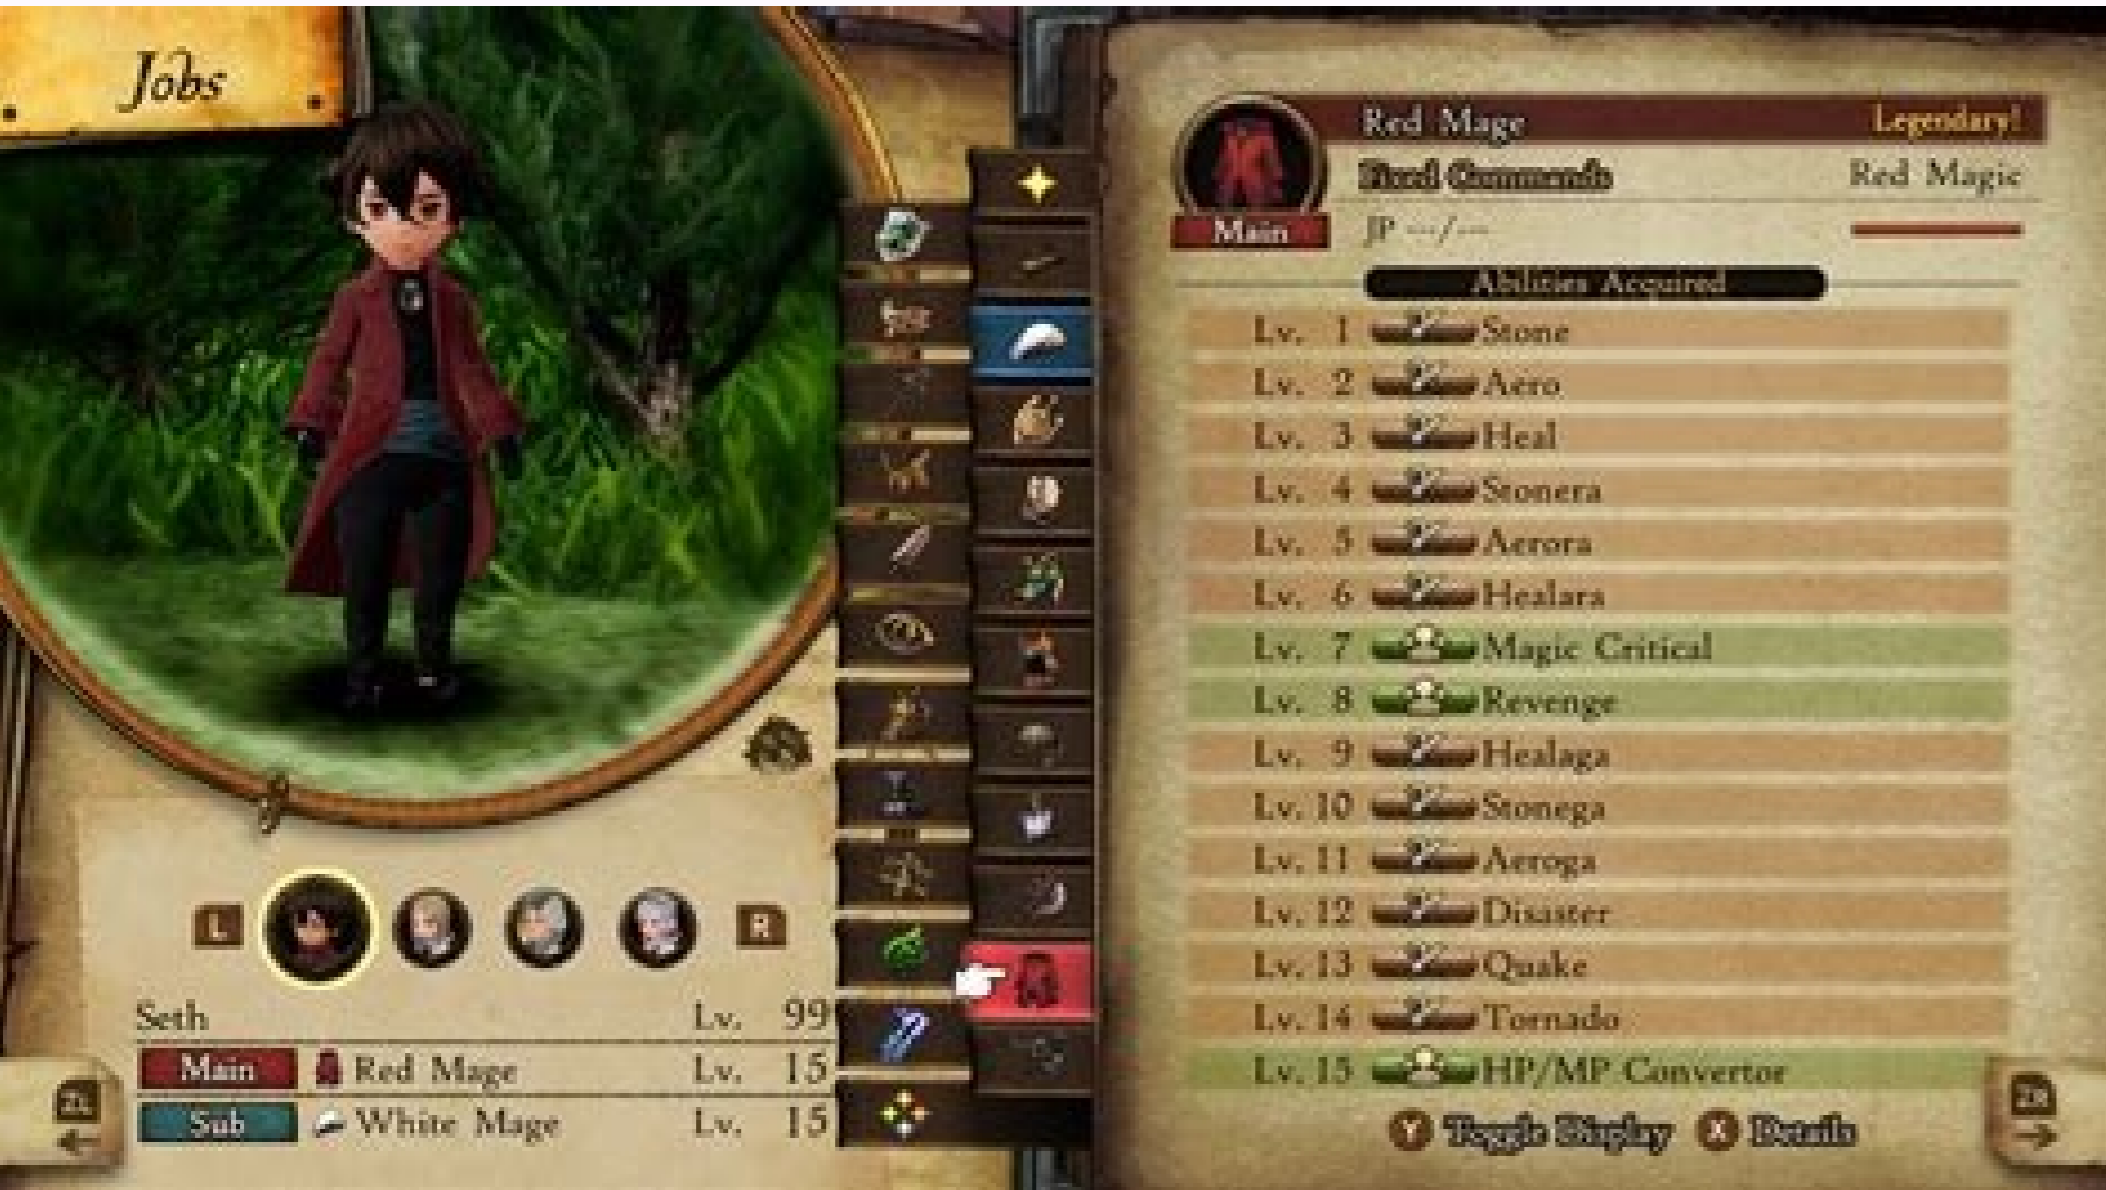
Jobs

L R

Seth Lv. 99

Main Red Mage Lv. 15

Sub White Mage Lv. 15

ZL

Main

Red Mage Legendary!

Fixed Commands Red Magic

JP --/--

Abilities Acquired

Lv. 1 Stone

Lv. 2 Aero

Lv. 3 Heal

Lv. 4 Stonera

Lv. 5 Aerora

Lv. 6 Healara

Lv. 7 Magic Critical

Lv. 8 Revenge

Lv. 9 Healaga

Lv. 10 Stonega

Lv. 11 Aeroga

Lv. 12 Disaster

Lv. 13 Quake

Lv. 14 Tornado

Lv. 15 HP/MP Convertor

Y Toggle Display X Details

ZR